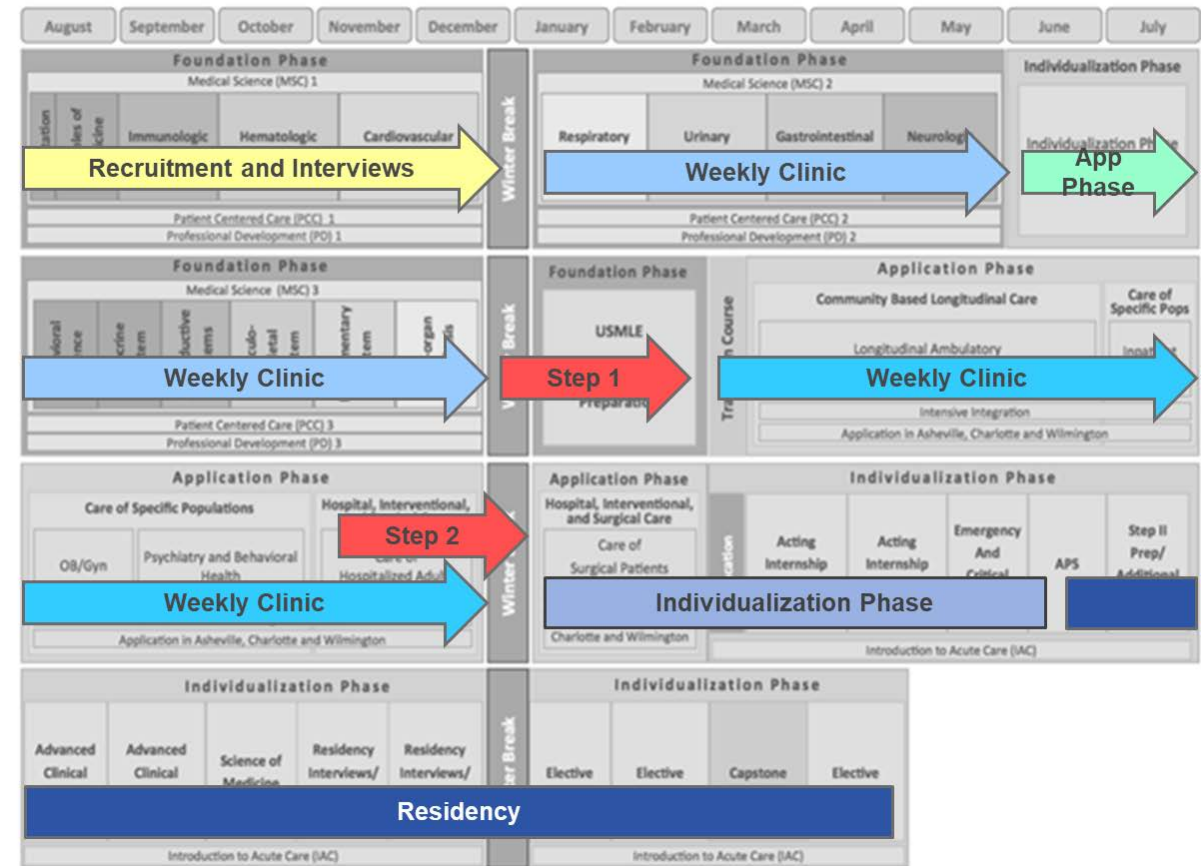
| August | September | October | November | December | January | February | March | April | May | June | July |
|---|---|---|---|---|---|---|---|---|---|---|---|

Foundation Phase
Medical Science (MSC) 1
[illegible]ation
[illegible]les of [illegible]icine
Immunologic
Hematologic
Cardiovascular
Recruitment and Interviews
Patient Centered Care (PCC) 1
Professional Development (PD) 1

Winter Break

Foundation Phase
Medical Science (MSC) 2
Respiratory
Urinary
Gastrointestinal
Neurolog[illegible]
Weekly Clinic
Patient Centered Care (PCC) 2
Professional Development (PD) 2

Individualization Phase
Individualization Ph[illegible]
App Phase

Foundation Phase
Medical Science (MSC) 3
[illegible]
Weekly Clinic
Patient Centered Care (PCC) 3
Professional Development (PD) 3

W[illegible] Break

Step 1

Foundation Phase
USMLE
Preparatio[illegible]

Tra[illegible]n Course

Application Phase
Community Based Longitudinal Care
Longitudinal Ambulatory
Care of Specific Pops
Inpat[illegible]
Weekly Clinic
Intensive Integration
Application in Asheville, Charlotte and Wilmington

Application Phase
Care of Specific Populations
OB/Gyn
Psychiatry and Behavioral Health
Hospital, Interventional,
Care of Hospitalized Adu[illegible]
Step 2
Weekly Clinic
Application in Asheville, Charlotte and Wilmington

Winter Break

Application Phase
Hospital, Interventional, and Surgical Care
Care of Surgical Patients
Charlotte and Wilmington

Individualization Phase
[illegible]ation
Acting Internship
Acting Internship
Emergency And Critical
APS
Step II Prep/ Additional
Individualization Phase
Introduction to Acute Care (IAC)

Individualization Phase
Advanced Clinical
Advanced Clinical
Science of Medicine
Residency Interviews/
Residency Interviews/
Residency
Introduction to Acute Care (IAC)

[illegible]er Break

Individualization Phase
Elective
Elective
Capstone
Elective
Introduction to Acute Care (IAC)